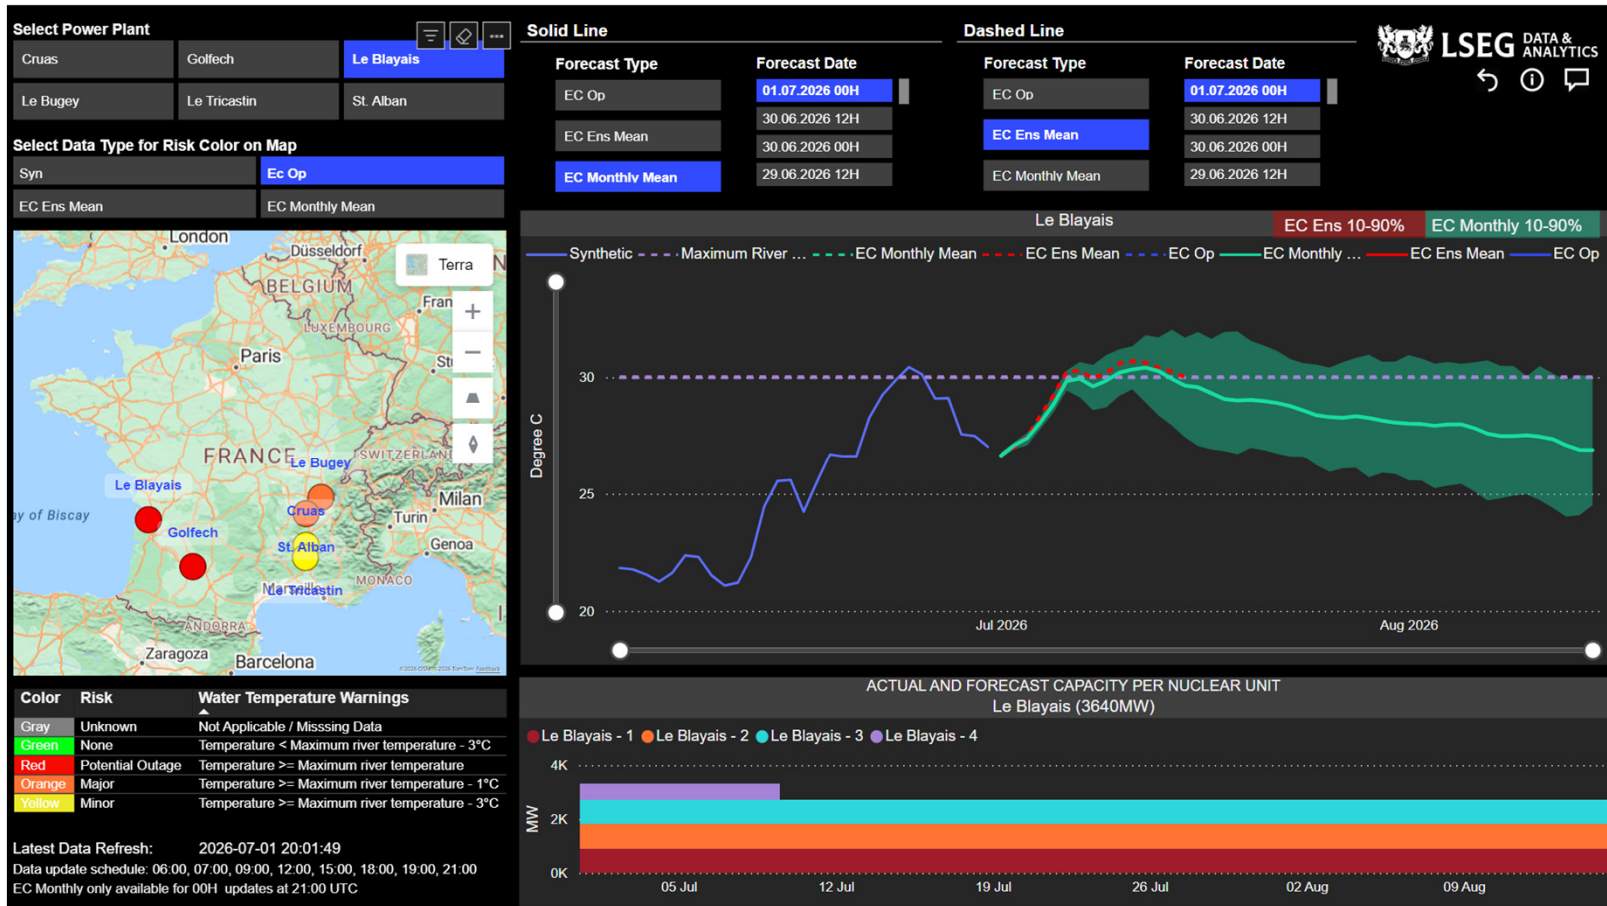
Select Power Plant

Cruas
Golfech
Le Blayais
Le Bugey
Le Tricastin
St. Alban

Select Data Type for Risk Color on Map

Syn
Ec Op
EC Ens Mean
EC Monthly Mean

London
Düsseldorf
BELGIUM
LUXEMBOURG
Paris
FRANCE
Le Bugey
SWITZERLAND
Le Blayais
Golfech
Cruas
St. Alban
Le Tricastin
Milan
Turin
Genoa
MONACO
ANDORRA
Zaragoza
Barcelona
y of Biscay
Terra
Fran
Sti
+
−

| Color | Risk | Water Temperature Warnings |
|---|---|---|
| Gray | Unknown | Not Applicable / Misssing Data |
| Green | None | Temperature < Maximum river temperature - 3°C |
| Red | Potential Outage | Temperature >= Maximum river temperature |
| Orange | Major | Temperature >= Maximum river temperature - 1°C |
| Yellow | Minor | Temperature >= Maximum river temperature - 3°C |

Latest Data Refresh: 2026-07-01 20:01:49
Data update schedule: 06:00, 07:00, 09:00, 12:00, 15:00, 18:00, 19:00, 21:00
EC Monthly only available for 00H updates at 21:00 UTC

Solid Line

Forecast Type
EC Op
EC Ens Mean
EC Monthly Mean

Forecast Date
01.07.2026 00H
30.06.2026 12H
30.06.2026 00H
29.06.2026 12H

Dashed Line

Forecast Type
EC Op
EC Ens Mean
EC Monthly Mean

Forecast Date
01.07.2026 00H
30.06.2026 12H
30.06.2026 00H
29.06.2026 12H

LSEG DATA & ANALYTICS

Le Blayais
EC Ens 10-90%
EC Monthly 10-90%

Synthetic
Maximum River ...
EC Monthly Mean
EC Ens Mean
EC Op
EC Monthly ...
EC Ens Mean
EC Op

Degree C
30
25
20
Jul 2026
Aug 2026

ACTUAL AND FORECAST CAPACITY PER NUCLEAR UNIT
Le Blayais (3640MW)

Le Blayais - 1
Le Blayais - 2
Le Blayais - 3
Le Blayais - 4

MW
4K
2K
0K
05 Jul
12 Jul
19 Jul
26 Jul
02 Aug
09 Aug